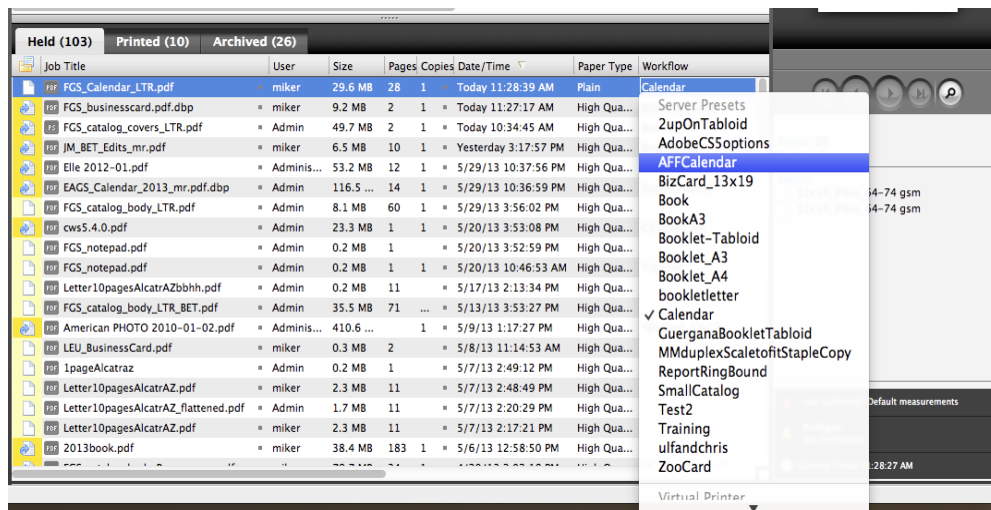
Held (103) Printed (10) Archived (26)

| Job Title | User | Size | Pages | Copies | Date/Time | Paper Type | Workflow |
|---|---|---|---|---|---|---|---|
| FGS_Calendar_LTR.pdf | miker | 29.6 MB | 28 | 1 | Today 11:28:39 AM | Plain | Calendar |
| FGS_businesscard.pdf.dbp | miker | 9.2 MB | 2 | 1 | Today 11:27:17 AM | High Qua... | |
| FGS_catalog_covers_LTR.pdf | Admin | 49.7 MB | 2 | 1 | Today 10:34:45 AM | High Qua... | |
| JM_BET_Edits_mr.pdf | miker | 6.5 MB | 10 | 1 | Yesterday 3:17:57 PM | High Qua... | |
| Elle 2012-01.pdf | Adminis... | 53.2 MB | 12 | 1 | 5/29/13 10:37:56 PM | High Qua... | |
| EAGS_Calendar_2013_mr.pdf.dbp | Admin | 116.5 ... | 14 | 1 | 5/29/13 10:36:59 PM | High Qua... | |
| FGS_catalog_body_LTR.pdf | Admin | 8.1 MB | 60 | 1 | 5/29/13 3:56:02 PM | High Qua... | |
| cws5.4.0.pdf | Admin | 23.3 MB | 1 | 1 | 5/20/13 3:53:08 PM | High Qua... | |
| FGS_notepad.pdf | Admin | 0.2 MB | 1 | | 5/20/13 3:52:59 PM | High Qua... | |
| FGS_notepad.pdf | Admin | 0.2 MB | 1 | 1 | 5/20/13 10:46:53 AM | High Qua... | |
| Letter10pagesAlcatrAZbbhh.pdf | Admin | 0.2 MB | 11 | | 5/17/13 2:13:34 PM | High Qua... | |
| FGS_catalog_body_LTR_BET.pdf | Admin | 35.5 MB | 71 | ... | 5/13/13 3:53:27 PM | High Qua... | |
| American PHOTO 2010-01-02.pdf | Adminis... | 410.6 ... | | 1 | 5/9/13 1:17:27 PM | High Qua... | |
| LEU_BusinessCard.pdf | miker | 0.3 MB | 2 | | 5/8/13 11:14:53 AM | High Qua... | |
| 1pageAlcatraz | Admin | 0.2 MB | 1 | | 5/7/13 2:49:12 PM | High Qua... | |
| Letter10pagesAlcatrAZ.pdf | miker | 2.3 MB | 11 | | 5/7/13 2:48:49 PM | High Qua... | |
| Letter10pagesAlcatrAZ_flattened.pdf | Admin | 1.7 MB | 11 | | 5/7/13 2:20:29 PM | High Qua... | |
| Letter10pagesAlcatrAZ.pdf | miker | 2.3 MB | 11 | | 5/7/13 2:17:21 PM | High Qua... | |
| 2013book.pdf | miker | 38.4 MB | 183 | 1 | 5/6/13 12:58:50 PM | High Qua... | |

Server Presets
2upOnTabloid
AdobeCS5options
AFFCalendar
BizCard_13x19
Book
BookA3
Booklet-Tabloid
Booklet_A3
Booklet_A4
bookletletter
✓ Calendar
GuerganaBookletTabloid
MMduplexScaletofitStapleCopy
ReportRingBound
SmallCatalog
Test2
Training
ulfandchris
ZooCard
Virtual Printer

54-74 gsm
54-74 gsm
Default measurements
1:28:27 AM